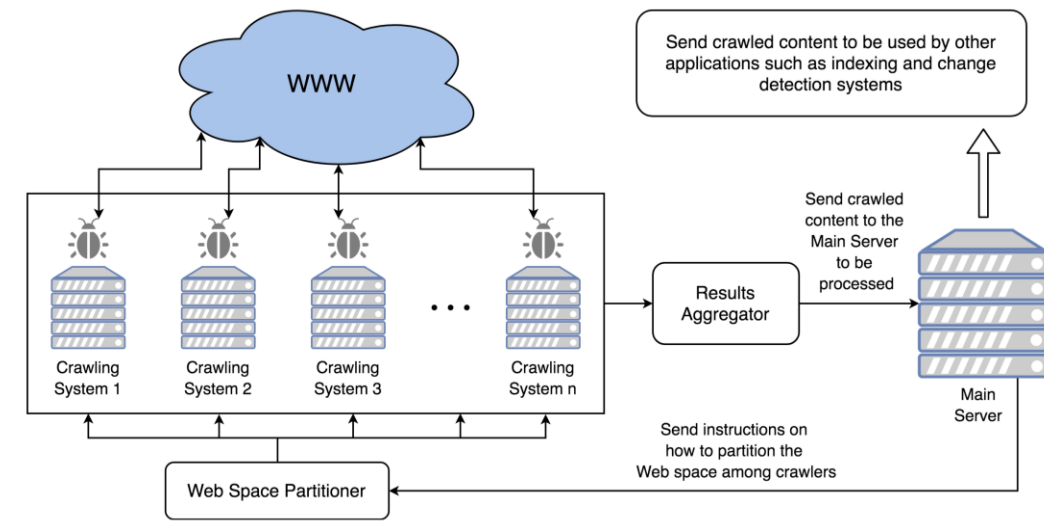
Send crawled content to be used by other applications such as indexing and change detection systems

WWW

Send crawled content to the Main Server to be processed

Crawling System 1

Crawling System 2

Crawling System 3

• • •

Crawling System n

Results Aggregator

Main Server

Send instructions on how to partition the Web space among crawlers

Web Space Partitioner